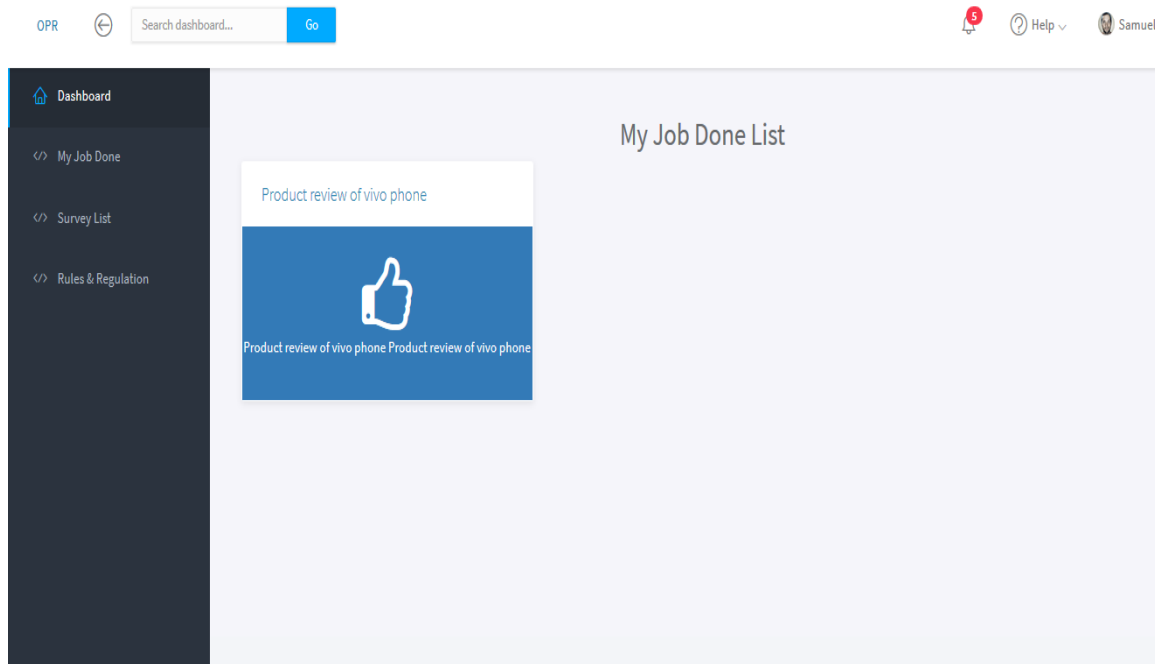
OPR

Search dashboard...

Go

5

Help

Samuel

Dashboard

My Job Done

Survey List

Rules & Regulation

My Job Done List

Product review of vivo phone

Product review of vivo phone Product review of vivo phone